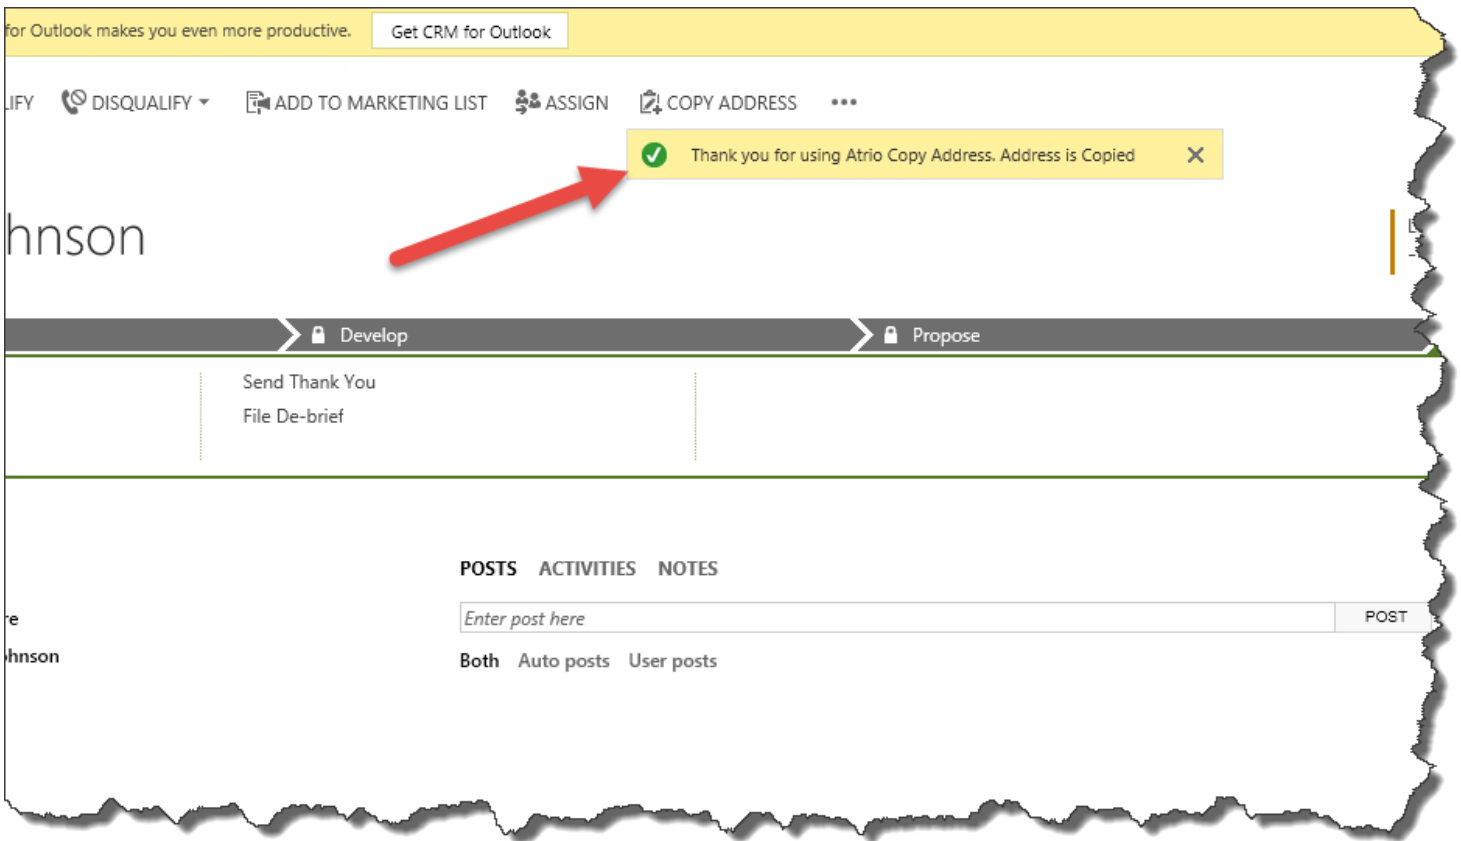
for Outlook makes you even more productive. Get CRM for Outlook

LIFY DISQUALIFY ADD TO MARKETING LIST ASSIGN COPY ADDRESS •••

Thank you for using Atrio Copy Address. Address is Copied ✕

hnson

Develop Propose

Send Thank You
File De-brief

POSTS ACTIVITIES NOTES

re
hnson

Enter post here POST

Both Auto posts User posts